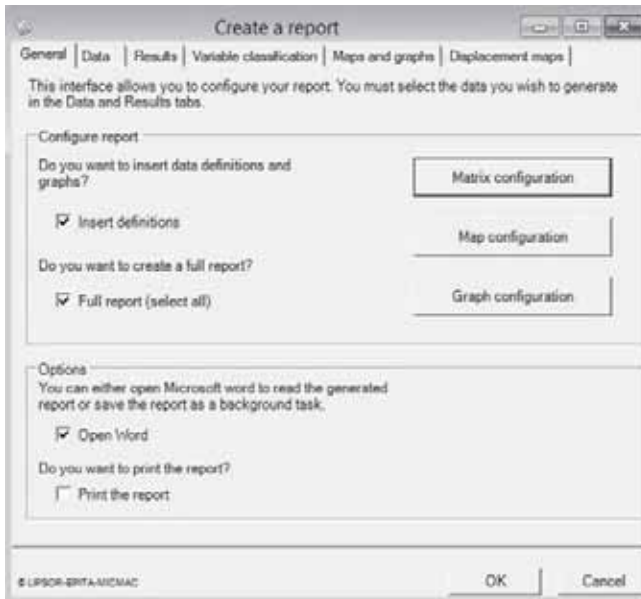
Create a report

General | Data | Results | Variable classification | Maps and graphs | Displacement maps

This interface allows you to configure your report. You must select the data you wish to generate in the Data and Results tabs.

Configure report

Do you want to insert data definitions and graphs?

Insert definitions

Matrix configuration

Map configuration

Do you want to create a full report?

Full report (select all)

Graph configuration

Options

You can either open Microsoft word to read the generated report or save the report as a background task.

Open Word

Do you want to print the report?

Print the report

© LIPSOR-EPITA-MICMAC

OK

Cancel